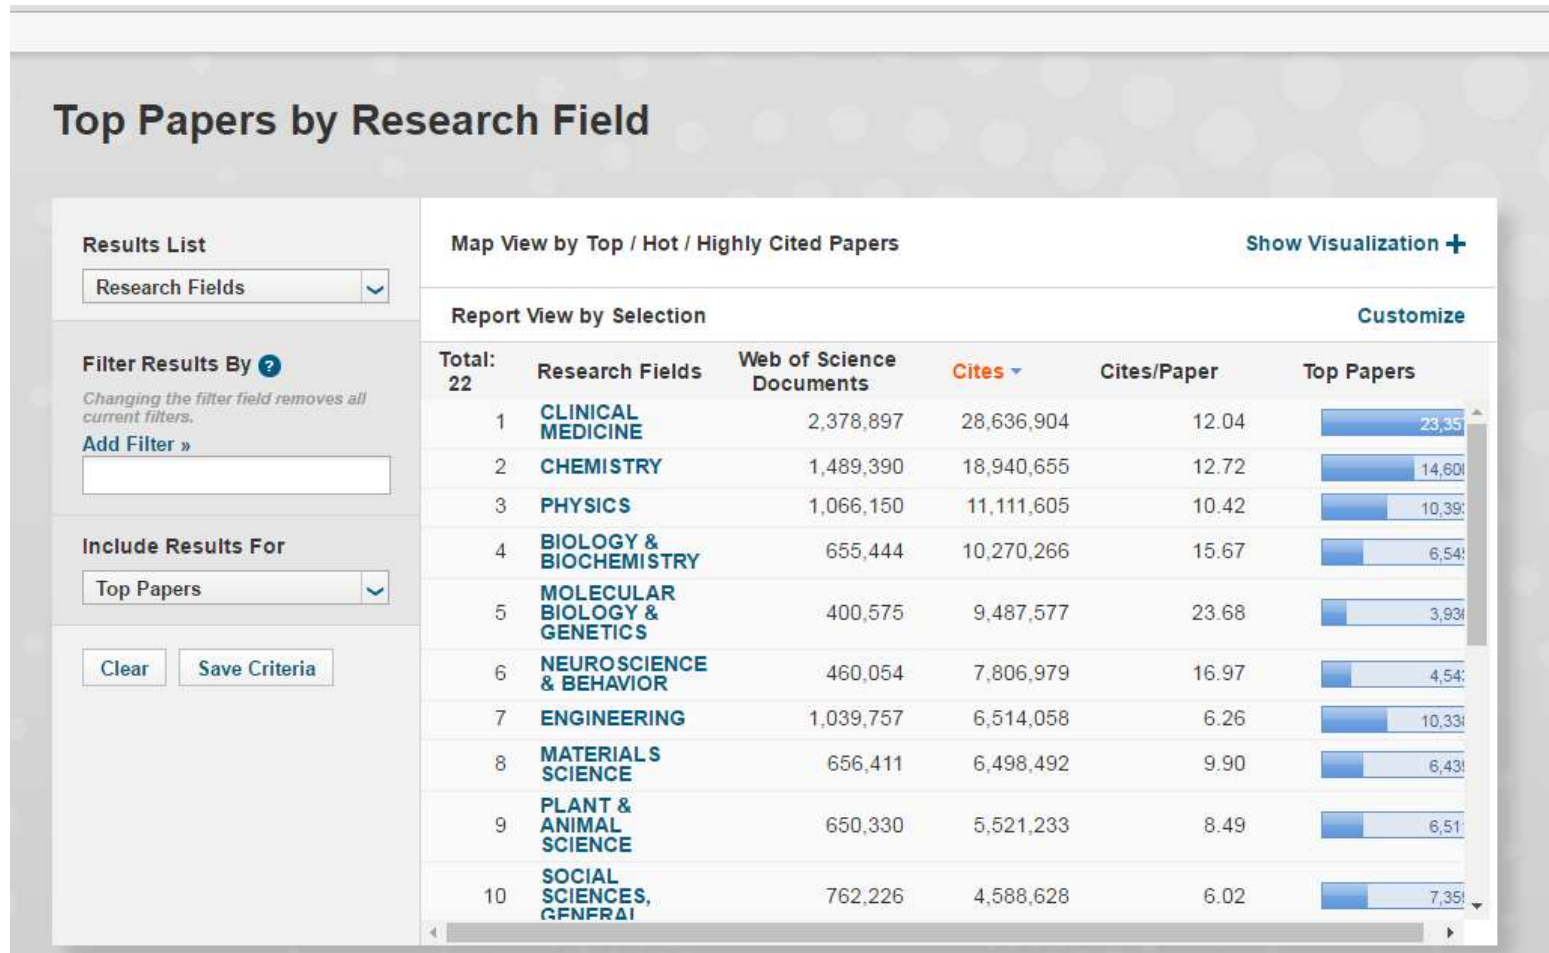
Top Papers by Research Field

Results List

Research Fields

Filter Results By

Changing the filter field removes all current filters.

Add Filter »

Include Results For

Top Papers

Clear

Save Criteria

Map View by Top / Hot / Highly Cited Papers

Show Visualization +

Report View by Selection

Customize

| Total: 22 | Research Fields | Web of Science Documents | Cites | Cites/Paper | Top Papers |
|---|---|---|---|---|---|
| 1 | CLINICAL MEDICINE | 2,378,897 | 28,636,904 | 12.04 | 23,35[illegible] |
| 2 | CHEMISTRY | 1,489,390 | 18,940,655 | 12.72 | 14,60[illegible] |
| 3 | PHYSICS | 1,066,150 | 11,111,605 | 10.42 | 10,39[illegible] |
| 4 | BIOLOGY & BIOCHEMISTRY | 655,444 | 10,270,266 | 15.67 | 6,54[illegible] |
| 5 | MOLECULAR BIOLOGY & GENETICS | 400,575 | 9,487,577 | 23.68 | 3,93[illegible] |
| 6 | NEUROSCIENCE & BEHAVIOR | 460,054 | 7,806,979 | 16.97 | 4,54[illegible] |
| 7 | ENGINEERING | 1,039,757 | 6,514,058 | 6.26 | 10,33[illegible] |
| 8 | MATERIALS SCIENCE | 656,411 | 6,498,492 | 9.90 | 6,43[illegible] |
| 9 | PLANT & ANIMAL SCIENCE | 650,330 | 5,521,233 | 8.49 | 6,51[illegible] |
| 10 | SOCIAL SCIENCES, GENERAL | 762,226 | 4,588,628 | 6.02 | 7,35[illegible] |